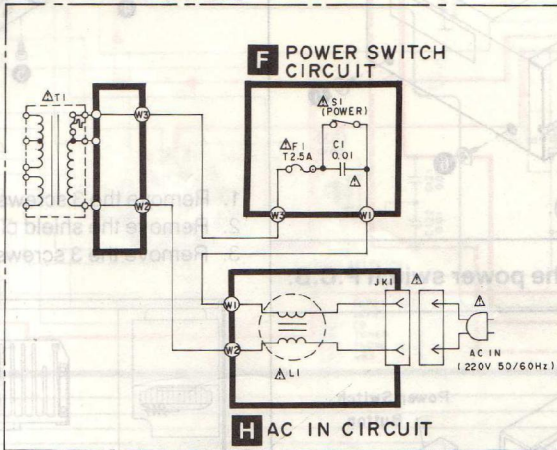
F POWER SWITCH CIRCUIT

⚠S1 (POWER)

⚠F1 T2.5A

C1 0.01

⚠T1

W3

W2

W3

W1

1. Remove the
2. Remove the shield
3. Remove the 3 screws

the power switch P.C.B.

W1

W2

⚠L1

JK1

⚠

⚠

AC IN (220V 50/60Hz)

Power Switch

H AC IN CIRCUIT